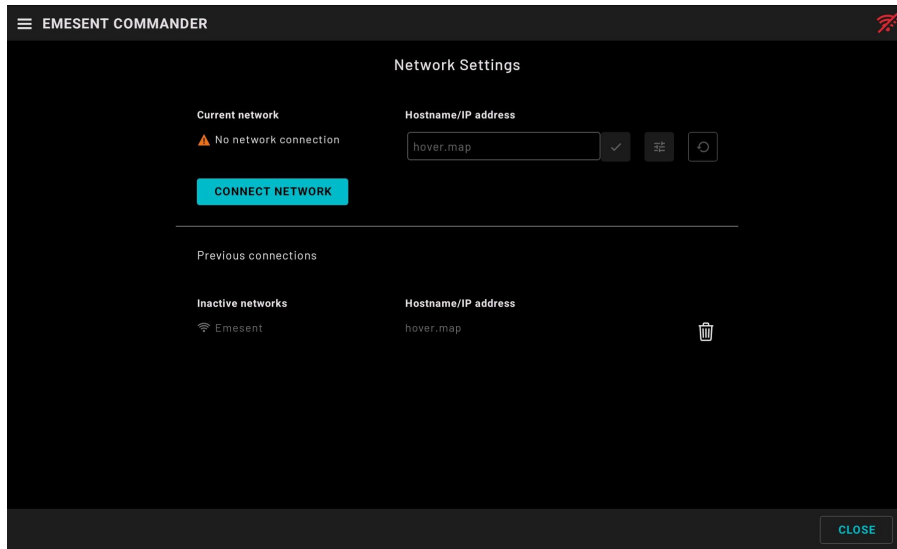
EMESENT COMMANDER

Network Settings

Current network

No network connection

CONNECT NETWORK

Hostname/IP address

hover.map

Previous connections

Inactive networks

Emesent

Hostname/IP address

hover.map

CLOSE